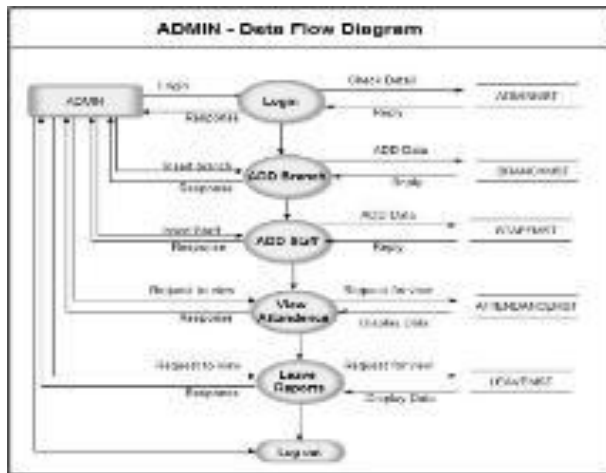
ADMIN - Data Flow Diagram

ADMIN

Login

Response

Login

Check Detail

Reply

ADMINMST

Insert branch

Response

ADD Branch

ADD Data

Reply

BRANCHMST

Insert Staff

Response

ADD Staff

ADD Data

Reply

STAFFMST

Request to view

Response

View Attendence

Request for view

Display Data

ATTENDANCEMST

Request to view

Response

Leave Reports

Request for view

Display Data

LEAVEMST

Log out